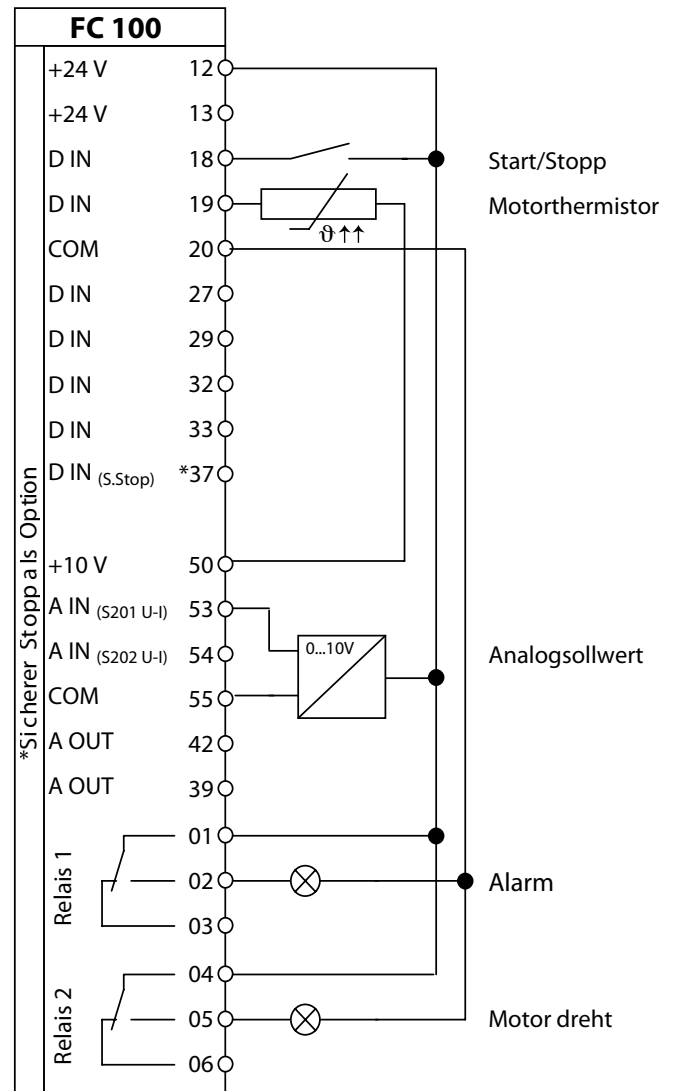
FC 100

*Sicherer Stopp als Option

+24 V 12
+24 V 13
D IN 18
D IN 19
COM 20
D IN 27
D IN 29
D IN 32
D IN 33
D IN (S.Stop) *37
+10 V 50
A IN (S201 U-I) 53
A IN (S202 U-I) 54
COM 55
A OUT 42
A OUT 39

Relais 1
01
02
03

Relais 2
04
05
06

$\vartheta\uparrow\uparrow$

0...10V

Start/Stopp
Motorthermistor
Analogsollwert
Alarm
Motor dreht